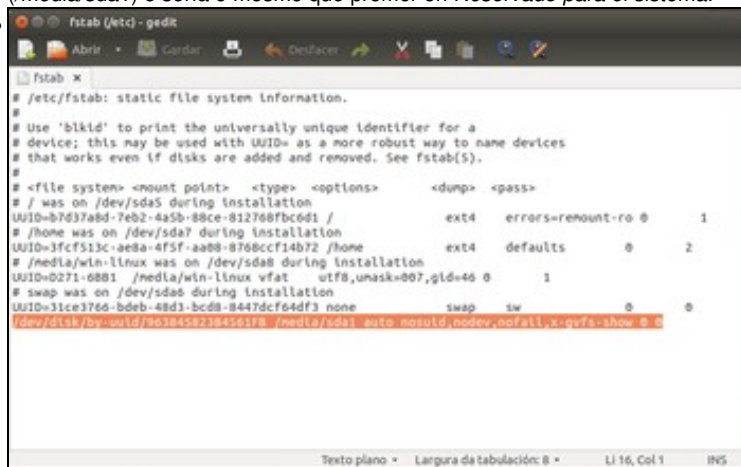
(/media/sda1) e sería o mesmo que premer en Reservado para el sistema.

fstab (/etc) - gedit

Abrir · Gardar Desfacer

fstab ×

# /etc/fstab: static file system information.
#
# Use 'blkid' to print the universally unique identifier for a
# device; this may be used with UUID= as a more robust way to name devices
# that works even if disks are added and removed. See fstab(5).
#
# <file system> <mount point> <type> <options> <dump> <pass>
# / was on /dev/sda5 during installation
UUID=b7d37a8d-7eb2-4a5b-88ce-812768fbc6d1 / ext4 errors=remount-ro 0 1
# /home was on /dev/sda7 during installation
UUID=3fcf513c-ae8a-4f5f-aa08-8768ccf14b72 /home ext4 defaults 0 2
# /media/win-linux was on /dev/sda8 during installation
UUID=0271-6881 /media/win-linux vfat utf8,umask=007,gid=46 0 1
# swap was on /dev/sda6 during installation
UUID=31ce3766-bdeb-48d3-bcd8-8447dcf64df3 none swap sw 0 0
/dev/disk/by-uuid/963845823845​61F8 /media/sda1 auto nosuid,nodev,nofail,x-gvfs-show 0 0

Texto plano · Largura da tabulación: 8 · Li 16, Col 1 INS